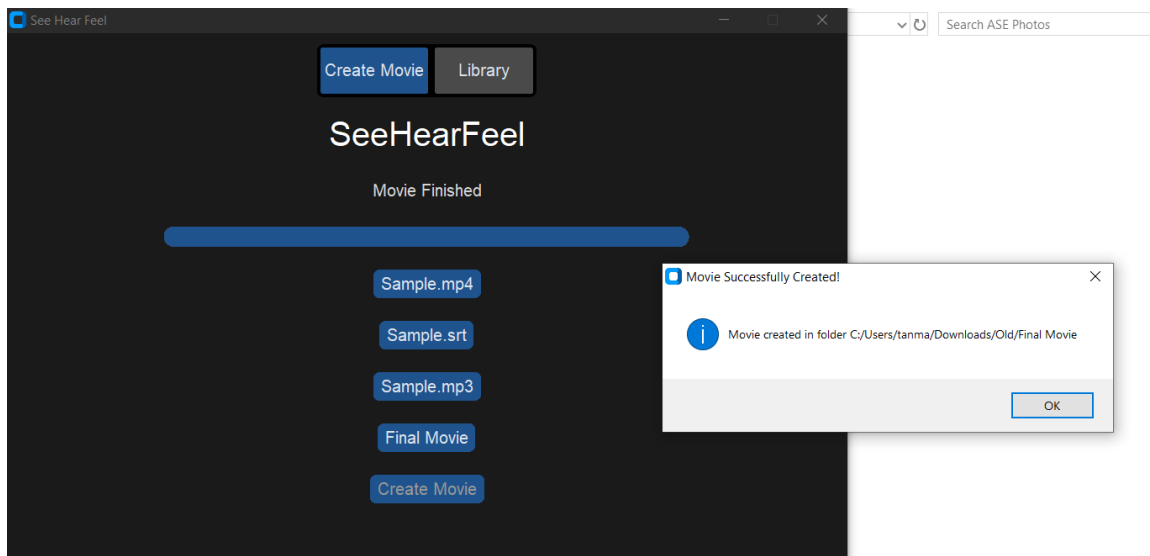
See Hear Feel

Create Movie
Library

SeeHearFeel

Movie Finished

Sample.mp4
Sample.srt
Sample.mp3
Final Movie
Create Movie

Search ASE Photos

Movie Successfully Created!

Movie created in folder C:/Users/tanma/Downloads/Old/Final Movie

OK